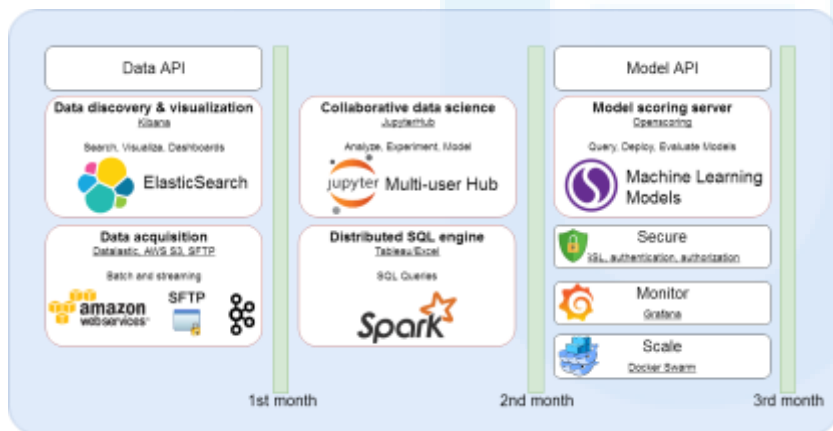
Data API

Data discovery & visualization
Kibana

Search, Visualize, Dashboards

ElasticSearch

Data acquisition
Datalastic, AWS S3, SFTP

Batch and streaming

amazon
web services

SFTP

1st month

Collaborative data science
JupyterHub

Analyze, Experiment, Model

jupyter Multi-user Hub

Distributed SQL engine
Tableau/Excel

SQL Queries

Spark

2nd month

Model API

Model scoring server
Openscoring

Query, Deploy, Evaluate Models

Machine Learning Models

Secure
SSL, authentication, authorization

Monitor
Grafana

Scale
Docker Swarm

3rd month